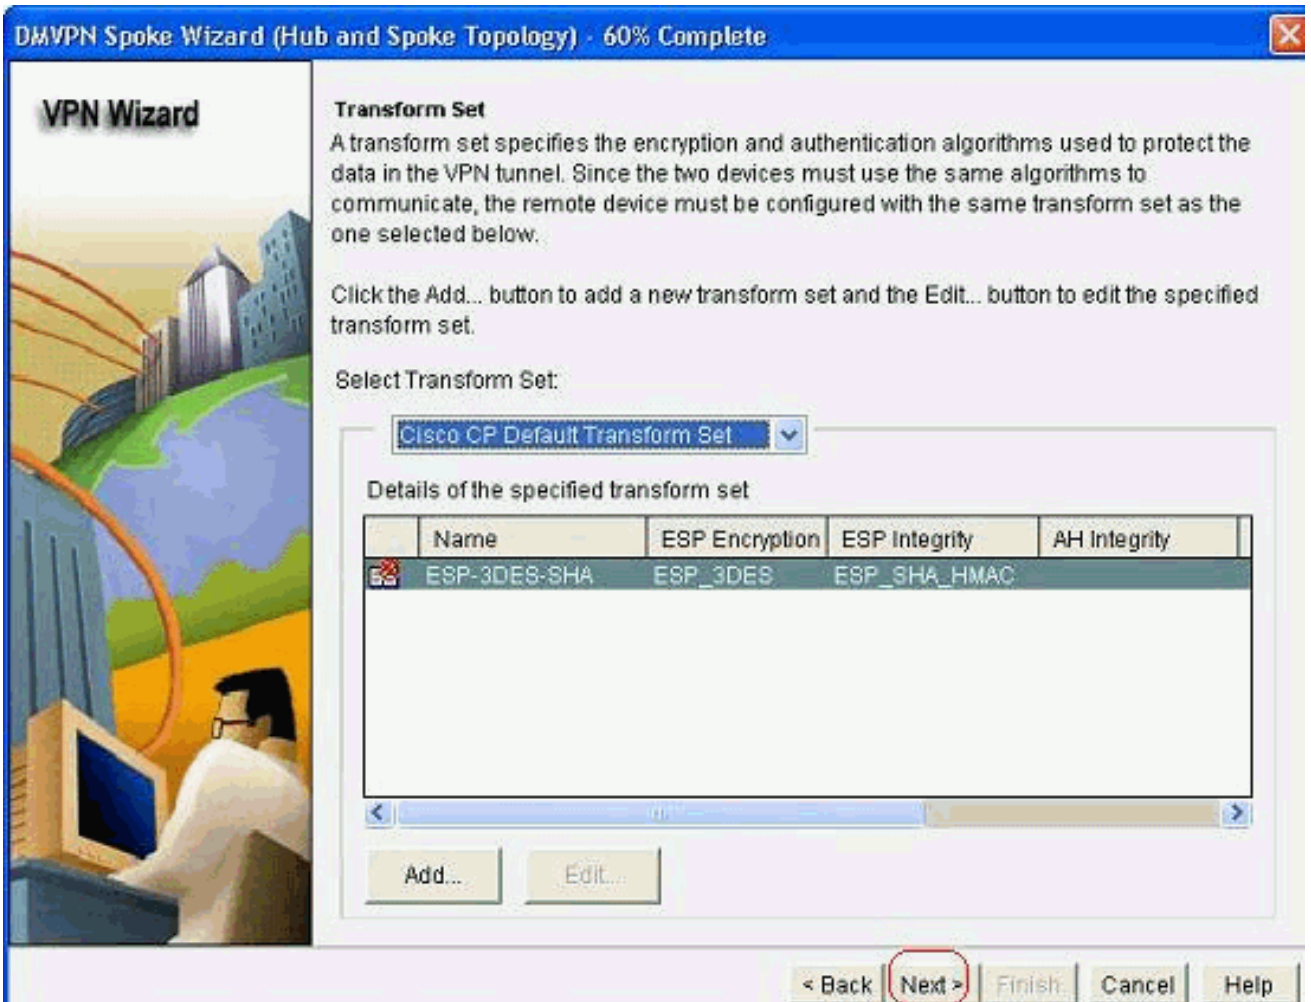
DMVPN Spoke Wizard (Hub and Spoke Topology) - 60% Complete

VPN Wizard

Transform Set

A transform set specifies the encryption and authentication algorithms used to protect the data in the VPN tunnel. Since the two devices must use the same algorithms to communicate, the remote device must be configured with the same transform set as the one selected below.

Click the Add... button to add a new transform set and the Edit... button to edit the specified transform set.

Select Transform Set:

Cisco CP Default Transform Set

Details of the specified transform set

| | Name | ESP Encryption | ESP Integrity | AH Integrity |
|---|---|---|---|---|
| | ESP-3DES-SHA | ESP_3DES | ESP_SHA_HMAC | |

Add... Edit...

< Back Next > Finish Cancel Help